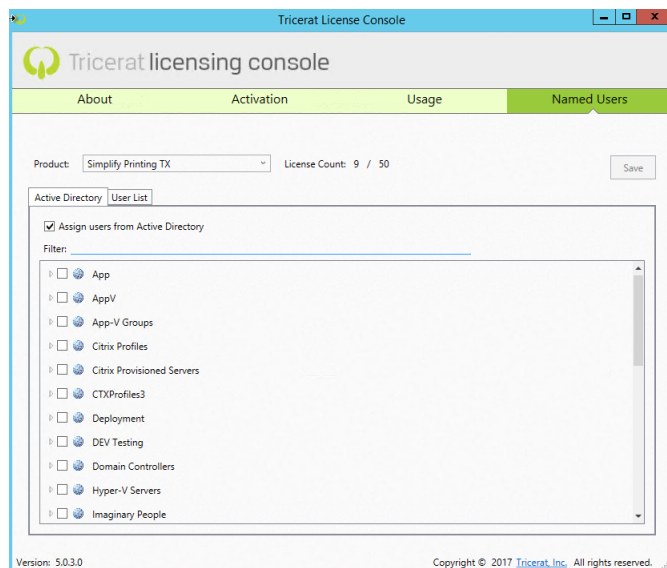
Tricerat License Console

Tricerat licensing console

About | Activation | Usage | Named Users

Product: Simplify Printing TX License Count: 9 / 50 Save

Active Directory | User List

Assign users from Active Directory

Filter:

App
AppV
App-V Groups
Citrix Profiles
Citrix Provisioned Servers
CTXProfiles3
Deployment
DEV Testing
Domain Controllers
Hyper-V Servers
Imaginary People

Version: 5.0.3.0 Copyright © 2017 Tricerat, Inc. All rights reserved.